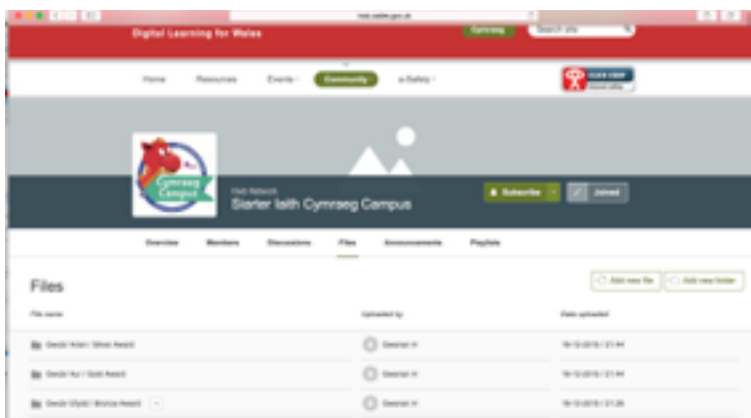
hwb.wales.gov.uk

Digital Learning for Wales

Cymraeg

Search site

Home Resources Events Community e-Safety

CLICK CEOP

Cymraeg Campus

Hwb Network

Siarter Iaith Cymraeg Campus

Subscribe

Joined

Overview Members Discussions Files Announcements Playlists

Files

Add new file

Add new folder

File name

Uploaded by

Date uploaded

Gwobr Arian / Silver Award

Gwobr Aur / Gold Award

Gwobr Efydd / Bronze Award

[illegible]

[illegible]

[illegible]

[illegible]

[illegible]

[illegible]